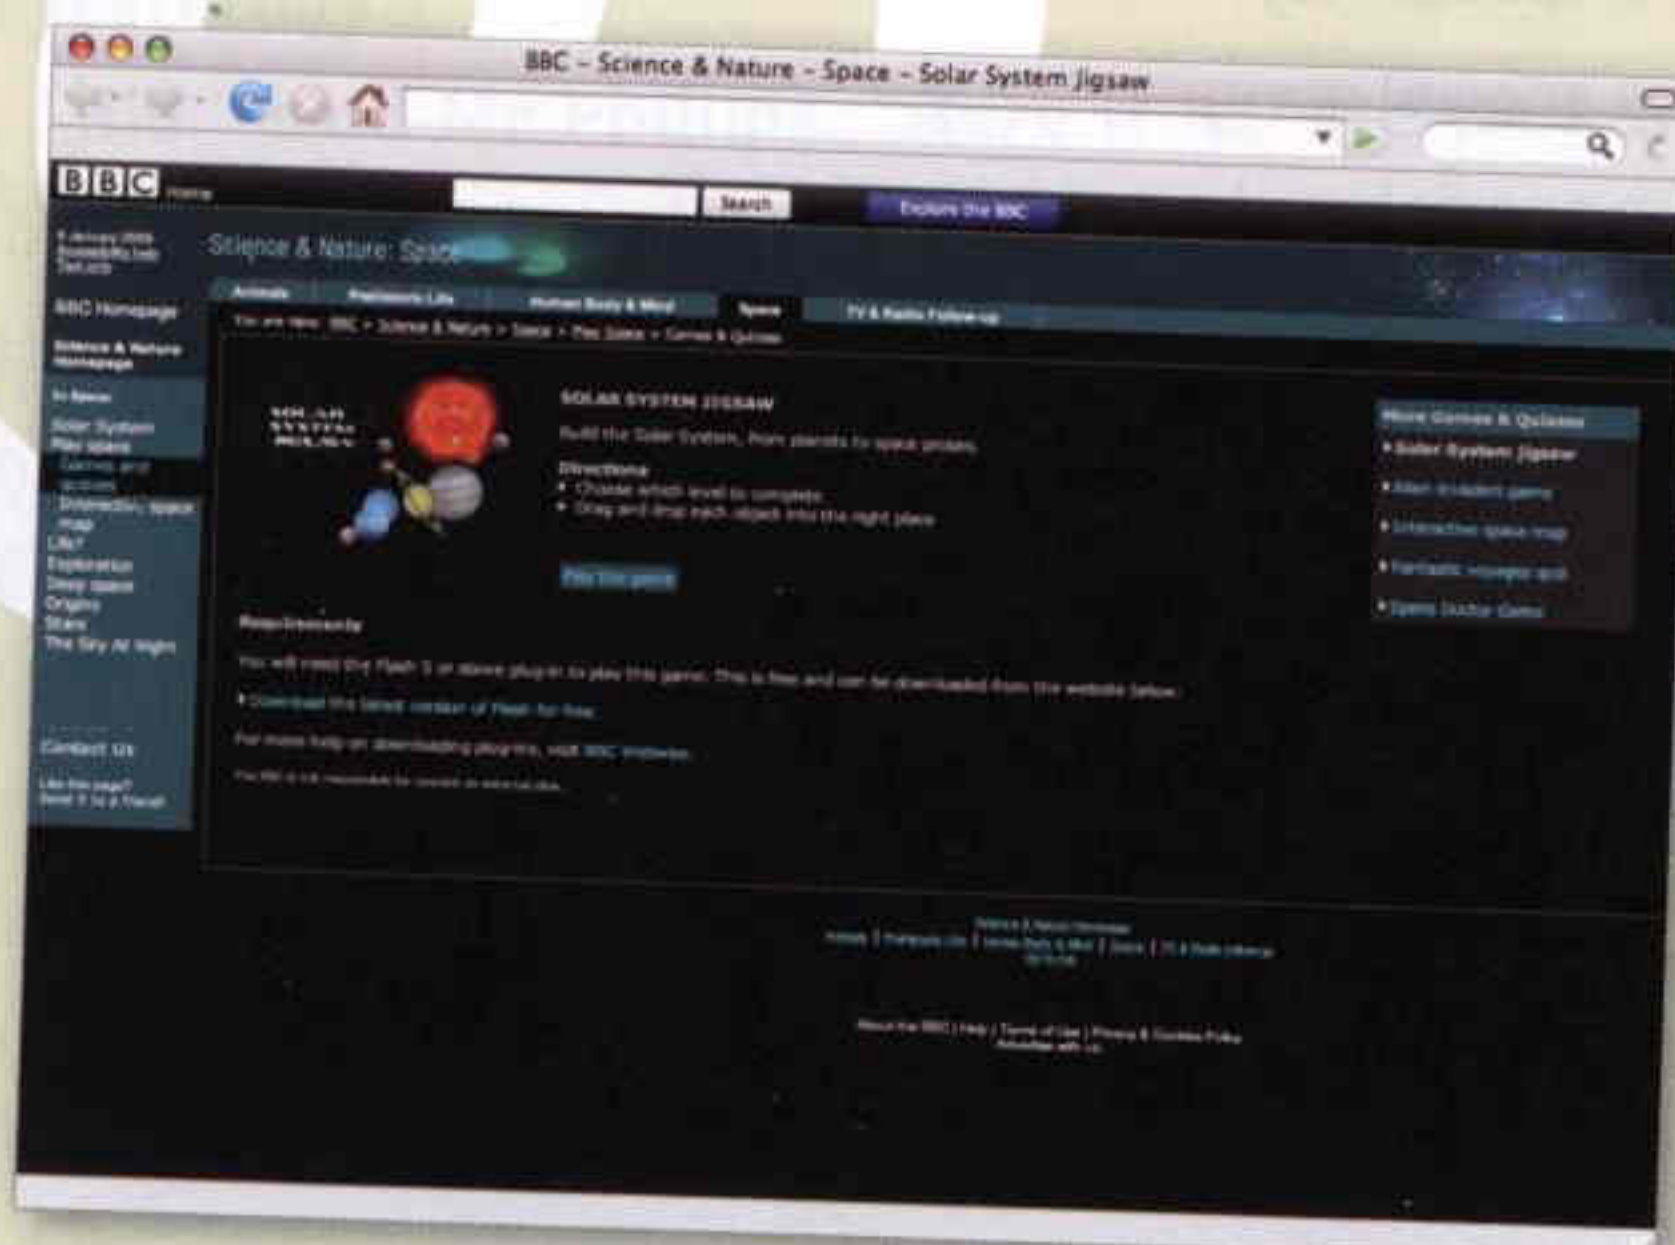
BBC – Science & Nature – Space – Solar System Jigsaw

BBC Home

Search

Explore the BBC

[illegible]

Science & Nature: Space

BBC Homepage

Science & Nature Homepage

In Space:

Solar System
Play space
Games and quizzes
Interactive space map
Life?
Exploration
Deep space
Origins
Stars
The Sky At Night

Contact Us

Like this page? Send it to a friend!

Animals | Prehistoric Life | Human Body & Mind | Space | TV & Radio Follow-up

You are here: BBC > Science & Nature > Space > Play Space > Games & Quizzes

SOLAR SYSTEM JIGSAW

SOLAR SYSTEM JIGSAW

Build the Solar System, from planets to space probes.

Directions
• Choose which level to complete
• Drag and drop each object into the right place

Play the game

Requirements

You will need the Flash 5 or above plug-in to play this game. This is free and can be downloaded from the website below.

• Download the latest version of Flash for free

For more help on downloading plug-ins, visit BBC Webwise.

The BBC is not responsible for the content of external sites.

More Games & Quizzes
• Solar System Jigsaw
• Alien invaders game
• Interactive space map
• Fantastic voyages quiz
• Space Doctor Game

Science & Nature Homepage
Animals | Prehistoric Life | Human Body & Mind | Space | TV & Radio Follow-up
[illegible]

About the BBC | Help | Terms of Use | Privacy & Cookies Policy
Advertise with us